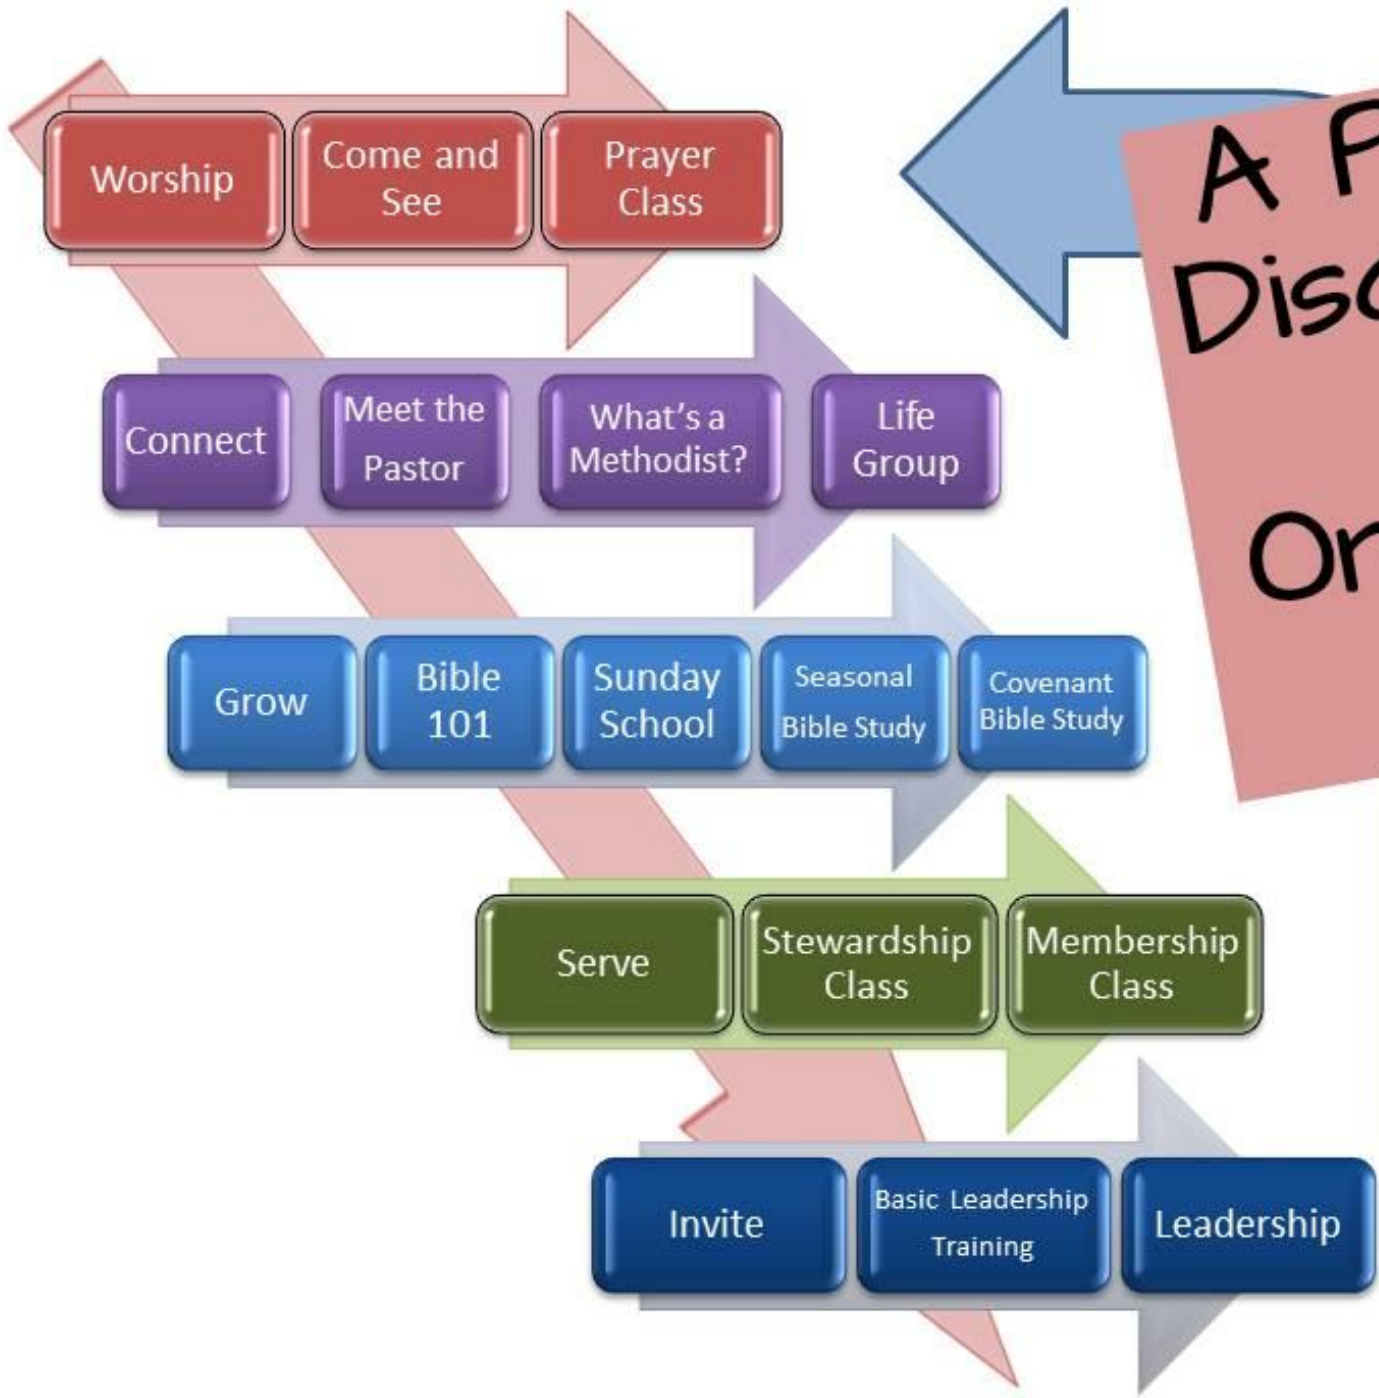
Worship
Come and See
Prayer Class

Connect
Meet the Pastor
What's a Methodist?
Life Group

Grow
Bible 101
Sunday School
Seasonal Bible Study
Covenant Bible Study

Serve
Stewardship Class
Membership Class

Invite
Basic Leadership Training
Leadership

A F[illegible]
Disc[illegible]
Or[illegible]